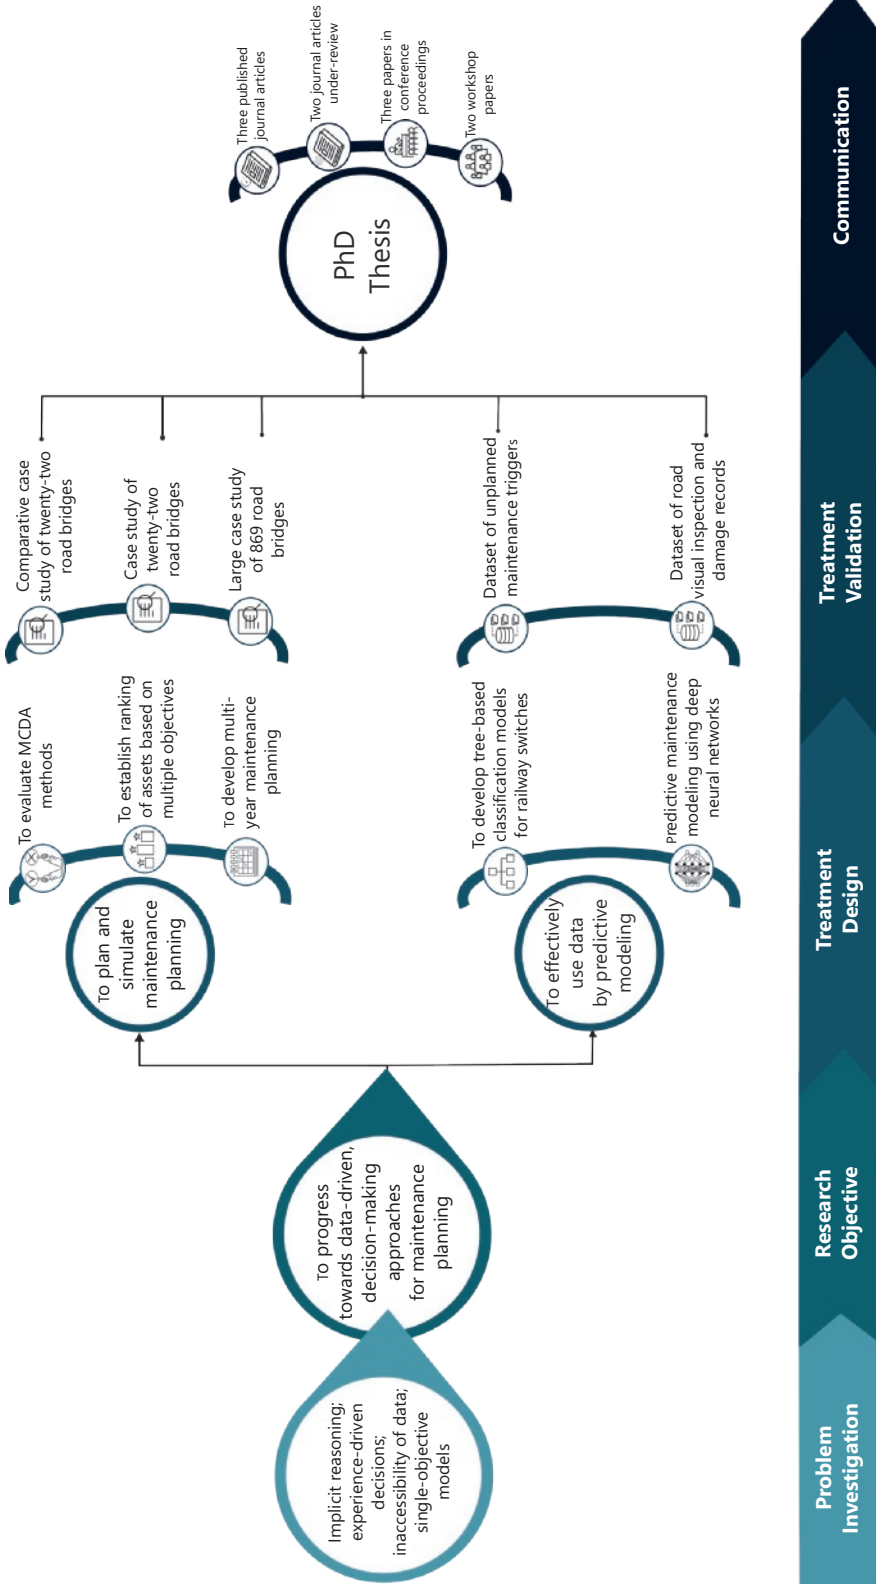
Problem Investigation

Research Objective

Treatment Design

Treatment Validation

Communication

Implicit reasoning; experience-driven decisions; inaccessibility of data; single-objective models

To progress towards data-driven, decision-making approaches for maintenance planning

To plan and simulate maintenance planning

To effectively use data by predictive modeling

To evaluate MCDA methods

To establish ranking of assets based on multiple objectives

To develop multi-year maintenance planning

To develop tree-based classification models for railway switches

Predictive maintenance modeling using deep neural networks

Comparative case study of twenty-two road bridges

Case study of twenty-two road bridges

Large case study of 869 road bridges

Dataset of unplanned maintenance triggers

Dataset of road visual inspection and damage records

PhD Thesis

Three published journal articles

Two journal articles under-review

Three papers in conference proceedings

Two workshop papers